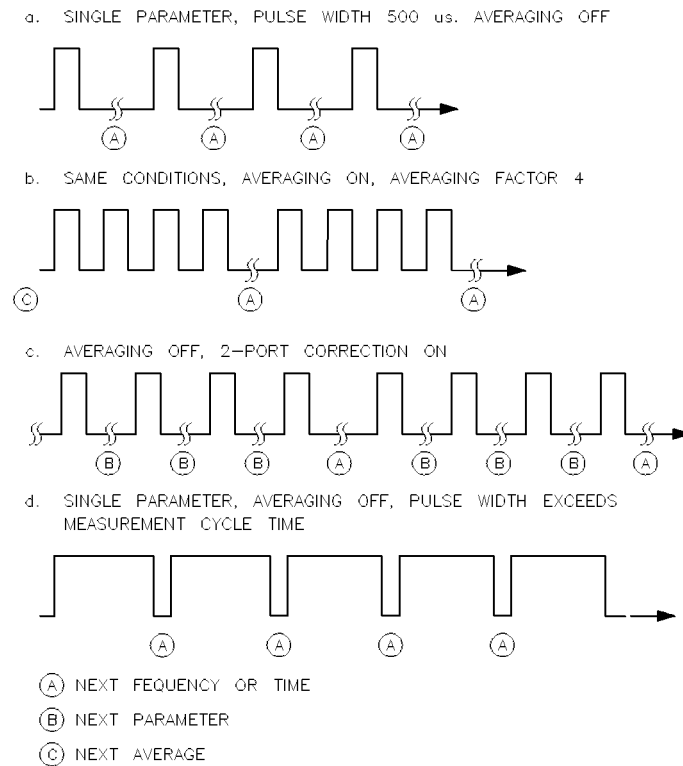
a. SINGLE PARAMETER, PULSE WIDTH 500 us. AVERAGING OFF

A A A A

b. SAME CONDITIONS, AVERAGING ON, AVERAGING FACTOR 4

C A A

c. AVERAGING OFF, 2-PORT CORRECTION ON

B B B A B B B A

d. SINGLE PARAMETER, AVERAGING OFF, PULSE WIDTH EXCEEDS MEASUREMENT CYCLE TIME

A A A A

A NEXT FEQUENCY OR TIME

B NEXT PARAMETER

C NEXT AVERAGE